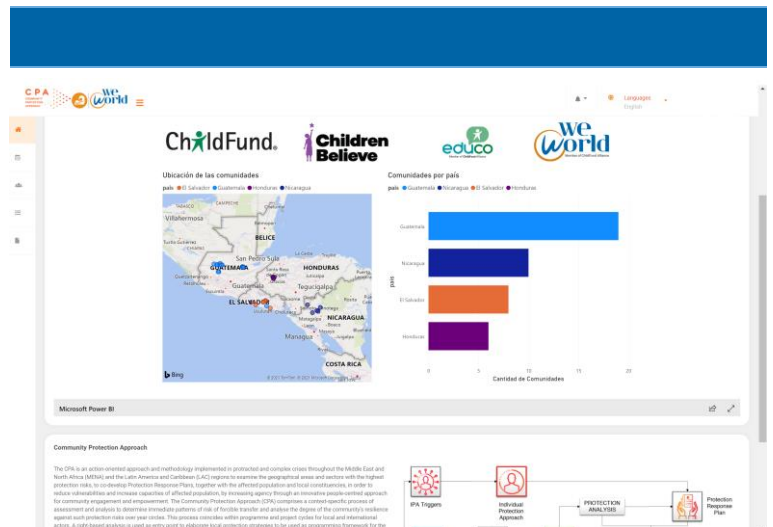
CPA We World

Languages
English

ChildFund. Children Believe educo We World

Ubicación de las comunidades
país ● El Salvador ● Guatemala ● Honduras ● Nicaragua

Villahermosa
BELICE
San Pedro Sula
GUATEMALA
HONDURAS
Guatemala
Tegucigalpa
EL SALVADOR
NICARAGUA
Managua
COSTA RICA
Bing
© 2021 TomTom © 2021 Microsoft Corporation

Comunidades por país
país ● Guatemala ● Nicaragua ● El Salvador ● Honduras

Guatemala
Nicaragua
El Salvador
Honduras
país
0 5 10 15 20
Cantidad de Comunidades

Microsoft Power BI

Community Protection Approach

The CPA is an action-oriented approach and methodology implemented in protracted and complex crises throughout the Middle East and North Africa (MENA) and the Latin America and Caribbean (LAC) regions to examine the geographical areas and sectors with the highest protection risks, to co-develop Protection Response Plans, together with the affected population and local constituencies, in order to reduce vulnerabilities and increase capacities of affected population, by increasing agency through an innovative people-centred approach for community engagement and empowerment. The Community Protection Approach (CPA) comprises a context-specific process of assessment and analysis to determine immediate patterns of risk of forcible transfer and analyse the degree of the community's resilience against such protection risks over year circles. This process coincides within programme and project cycles for local and international actors. A right-based analysis is used as entry point to elaborate local protection strategies to be used as programmes framework for the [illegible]

IPA Triggers
Individual Protection Approach
PROTECTION ANALYSIS
Protection Response Plan